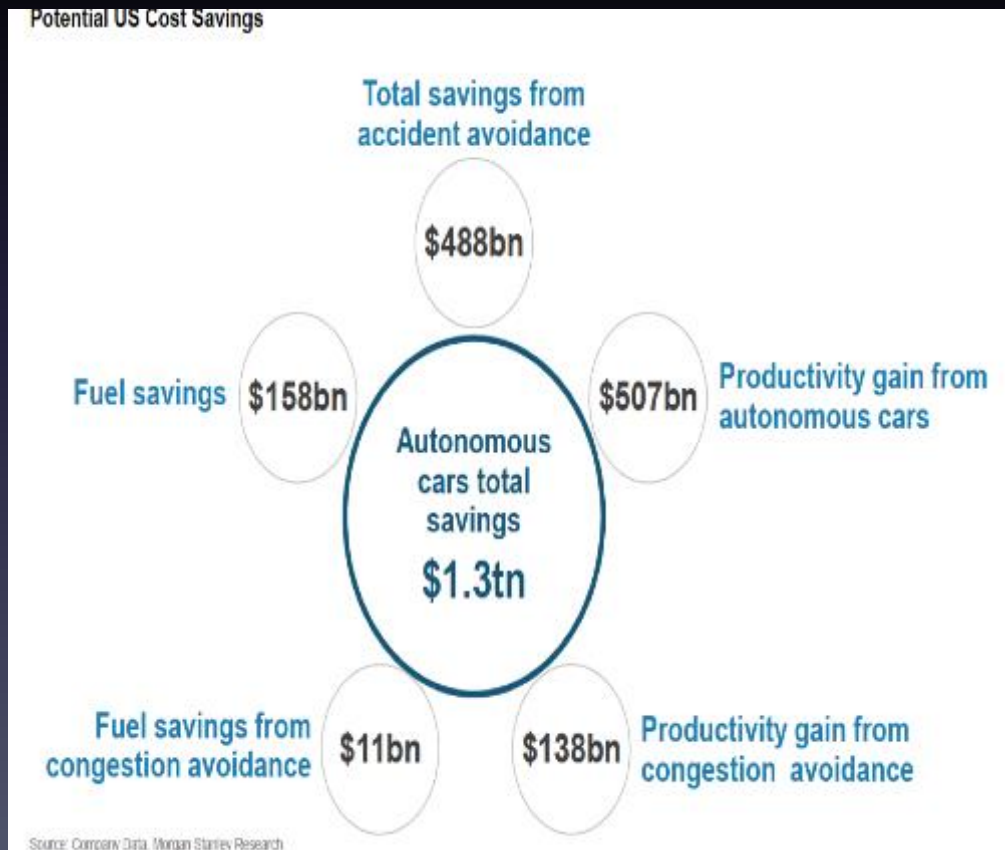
Potential US Cost Savings

Total savings from accident avoidance

$488bn

Fuel savings

$158bn

$507bn

Productivity gain from autonomous cars

Autonomous cars total savings

$1.3tn

Fuel savings from congestion avoidance

$11bn

$138bn

Productivity gain from congestion avoidance

Source: Company Data, Morgan Stanley Research